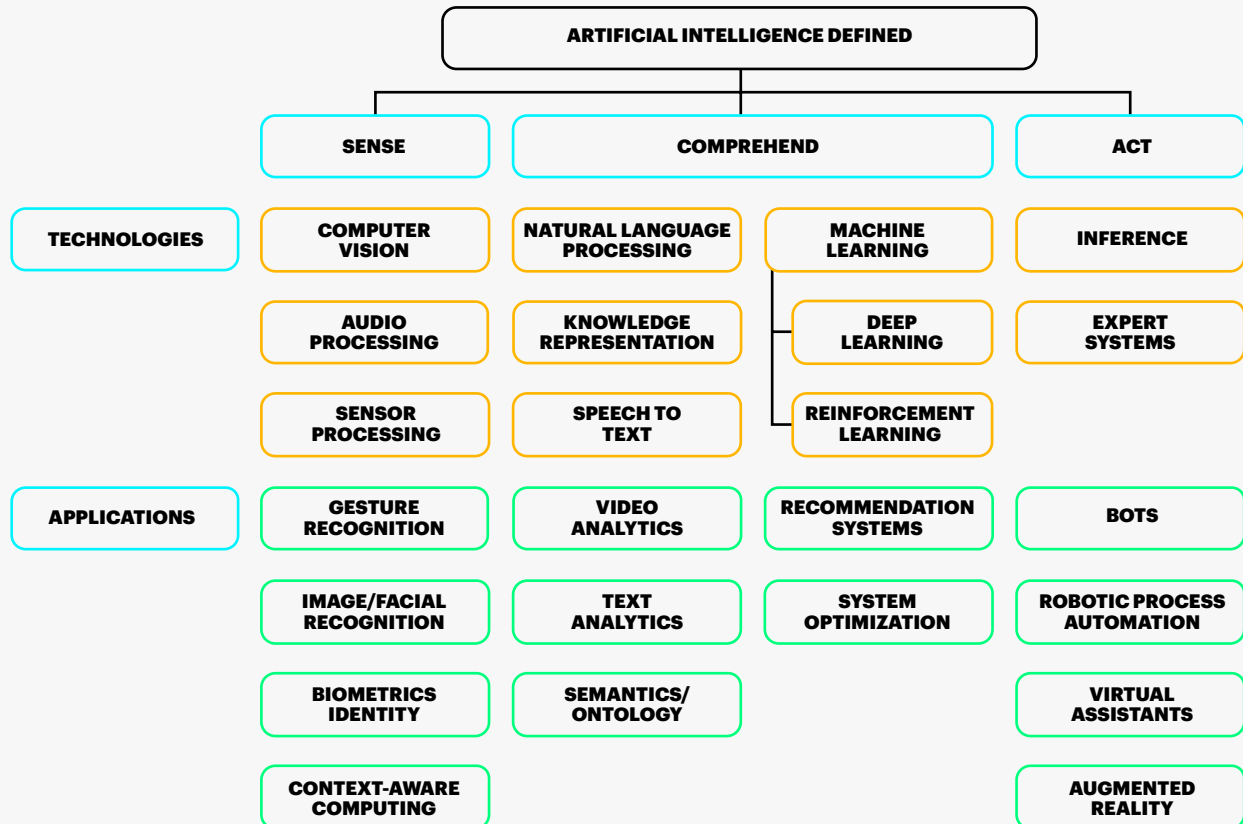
ARTIFICIAL INTELLIGENCE DEFINED

SENSE

COMPREHEND

ACT

TECHNOLOGIES

COMPUTER VISION

NATURAL LANGUAGE PROCESSING

MACHINE LEARNING

INFERENCE

AUDIO PROCESSING

KNOWLEDGE REPRESENTATION

DEEP LEARNING

EXPERT SYSTEMS

SENSOR PROCESSING

SPEECH TO TEXT

REINFORCEMENT LEARNING

APPLICATIONS

GESTURE RECOGNITION

VIDEO ANALYTICS

RECOMMENDATION SYSTEMS

BOTS

IMAGE/FACIAL RECOGNITION

TEXT ANALYTICS

SYSTEM OPTIMIZATION

ROBOTIC PROCESS AUTOMATION

BIOMETRICS IDENTITY

SEMANTICS/ ONTOLOGY

VIRTUAL ASSISTANTS

CONTEXT-AWARE COMPUTING

AUGMENTED REALITY